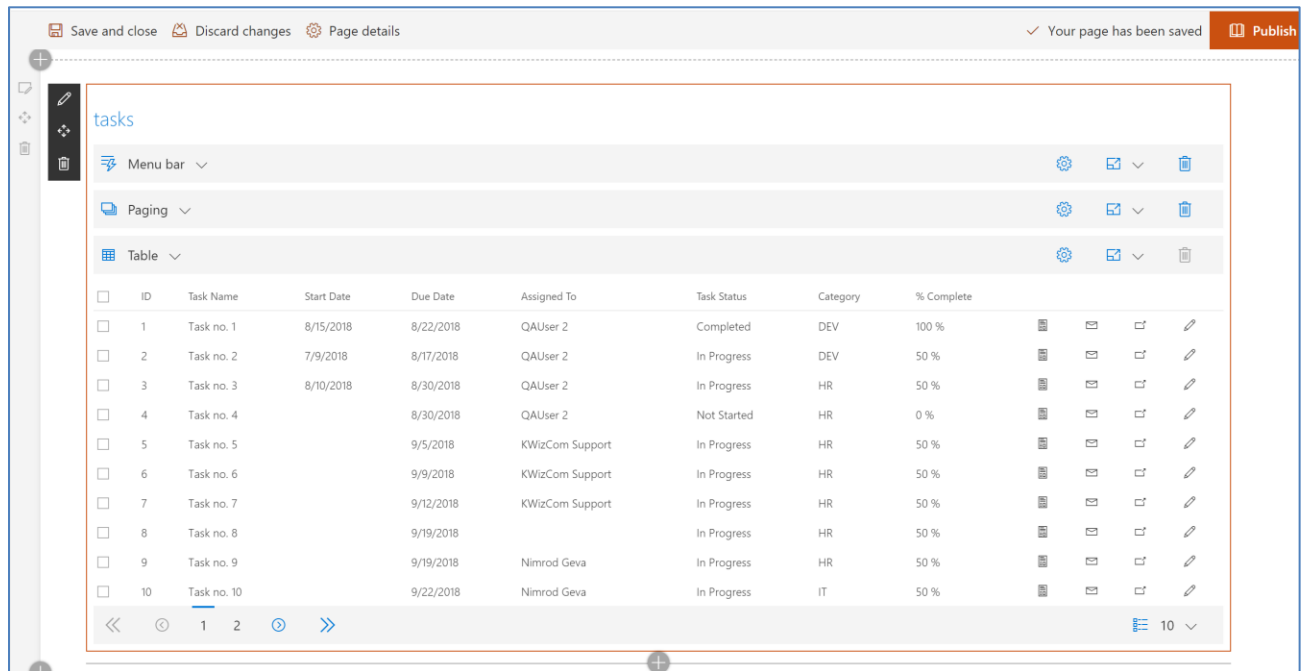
Save and close   Discard changes   Page details   Your page has been saved   Publish

tasks

Menu bar

Paging

Table

| ID | Task Name | Start Date | Due Date | Assigned To | Task Status | Category | % Complete |
|---|---|---|---|---|---|---|---|
| 1 | Task no. 1 | 8/15/2018 | 8/22/2018 | QAUser 2 | Completed | DEV | 100 % |
| 2 | Task no. 2 | 7/9/2018 | 8/17/2018 | QAUser 2 | In Progress | DEV | 50 % |
| 3 | Task no. 3 | 8/10/2018 | 8/30/2018 | QAUser 2 | In Progress | HR | 50 % |
| 4 | Task no. 4 | | 8/30/2018 | QAUser 2 | Not Started | HR | 0 % |
| 5 | Task no. 5 | | 9/5/2018 | KWizCom Support | In Progress | HR | 50 % |
| 6 | Task no. 6 | | 9/9/2018 | KWizCom Support | In Progress | HR | 50 % |
| 7 | Task no. 7 | | 9/12/2018 | KWizCom Support | In Progress | HR | 50 % |
| 8 | Task no. 8 | | 9/19/2018 | | In Progress | HR | 50 % |
| 9 | Task no. 9 | | 9/19/2018 | Nimrod Geva | In Progress | HR | 50 % |
| 10 | Task no. 10 | | 9/22/2018 | Nimrod Geva | In Progress | IT | 50 % |

1 2

10